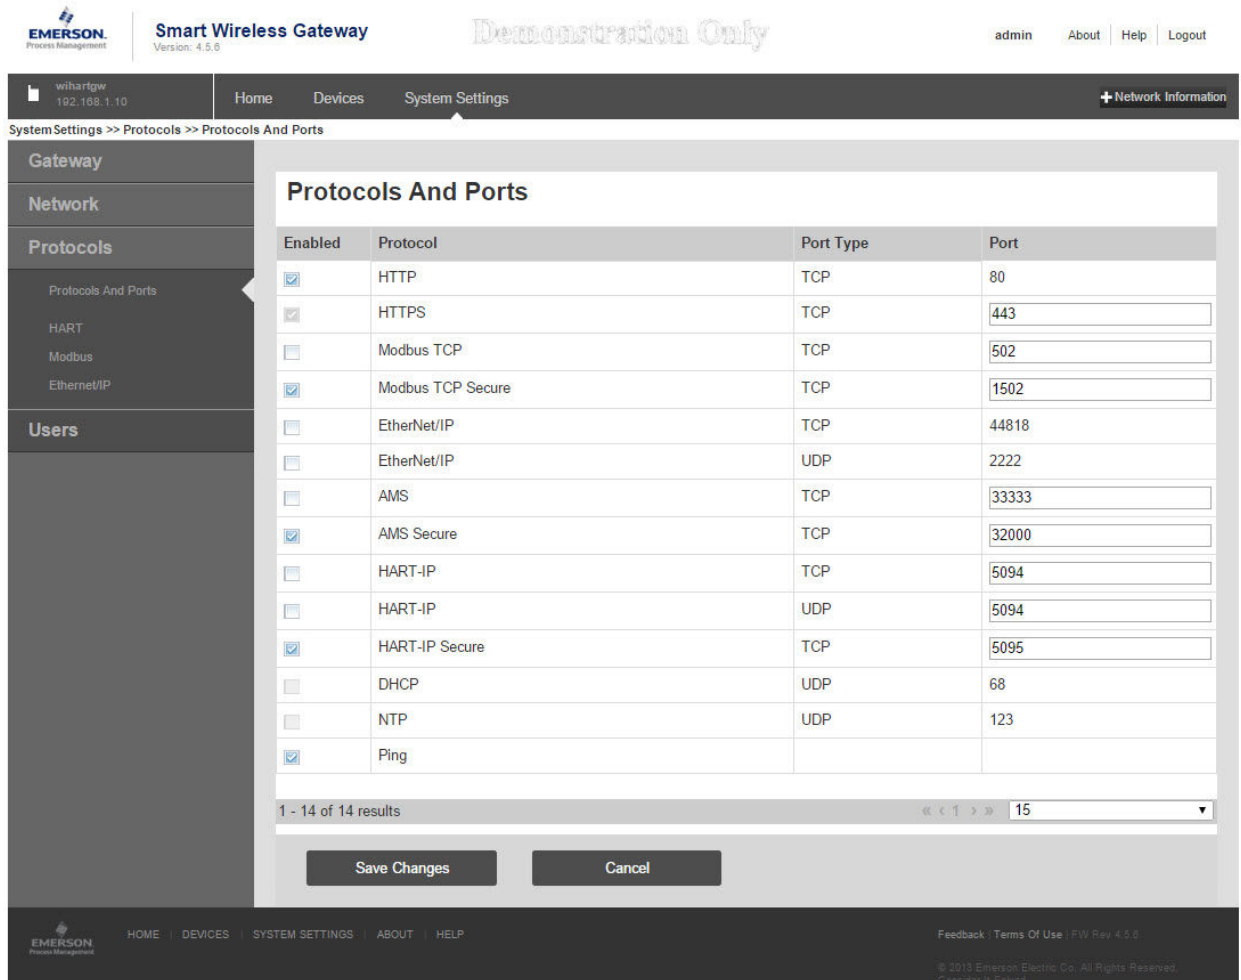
EMERSON. Process Management

Smart Wireless Gateway
Version: 4.5.6

Demonstration Only

admin About Help Logout

wihartgw
192.168.1.10

Home Devices System Settings

+ Network Information

System Settings >> Protocols >> Protocols And Ports

Gateway
Network
Protocols
Protocols And Ports
HART
Modbus
EtherNet/IP
Users

Protocols And Ports

| Enabled | Protocol | Port Type | Port |
|---|---|---|---|
| ☑ | HTTP | TCP | 80 |
| ☑ | HTTPS | TCP | 443 |
| ☐ | Modbus TCP | TCP | 502 |
| ☑ | Modbus TCP Secure | TCP | 1502 |
| ☐ | EtherNet/IP | TCP | 44818 |
| ☐ | EtherNet/IP | UDP | 2222 |
| ☐ | AMS | TCP | 33333 |
| ☑ | AMS Secure | TCP | 32000 |
| ☐ | HART-IP | TCP | 5094 |
| ☐ | HART-IP | UDP | 5094 |
| ☑ | HART-IP Secure | TCP | 5095 |
| ☐ | DHCP | UDP | 68 |
| ☐ | NTP | UDP | 123 |
| ☑ | Ping | | |

1 - 14 of 14 results « ‹ 1 › » 15

Save Changes Cancel

EMERSON. Process Management

HOME | DEVICES | SYSTEM SETTINGS | ABOUT | HELP

Feedback | Terms Of Use | FW Rev 4.5.6

© 2013 Emerson Electric Co. All Rights Reserved.
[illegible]